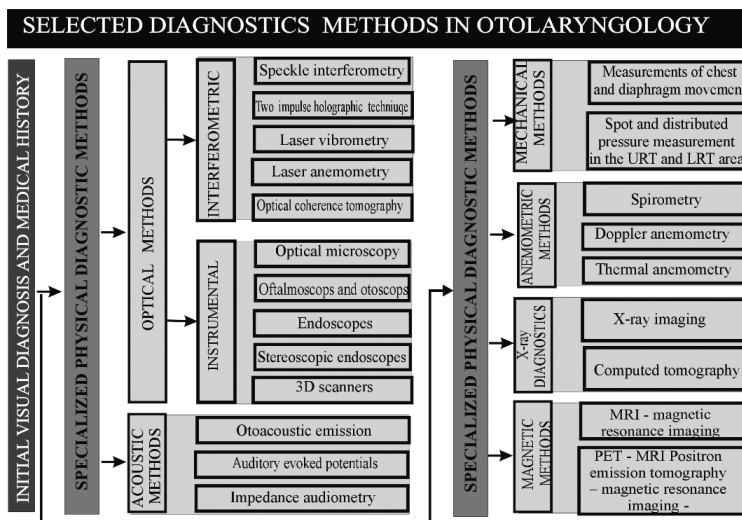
SELECTED DIAGNOSTICS METHODS IN OTOLARYNGOLOGY

INITIAL VISUAL DIAGNOSIS AND MEDICAL HISTORY

SPECIALIZED PHYSICAL DIAGNOSTIC METHODS

OPTICAL METHODS

INTERFEROMETRIC

Speckle interferometry

Two impulse holographic techniuqe

Laser vibrometry

Laser anemometry

Optical coherence tomography

INSTRUMENTAL

Optical microscopy

Oftalmoscops and otoscops

Endoscopes

Stereoscopic endoscopes

3D scanners

ACOUSTIC METHODS

Otoacoustic emission

Auditory evoked potentials

Impedance audiometry

SPECIALIZED PHYSICAL DIAGNOSTIC METHODS

MECHANICAL METHODS

Measurements of chest and diaphragm movemen

Spot and distributed pressure measurement in the URT and LRT area

ANEMOMETRIC METHODS

Spirometry

Doppler anemometry

Thermal anemometry

X-ray DIAGNOSTICS

X-ray imaging

Computed tomography

MAGNETIC METHODS

MRI - magnetic resonance imaging

PET - MRI Positron emission tomography – magnetic resonance imaging -